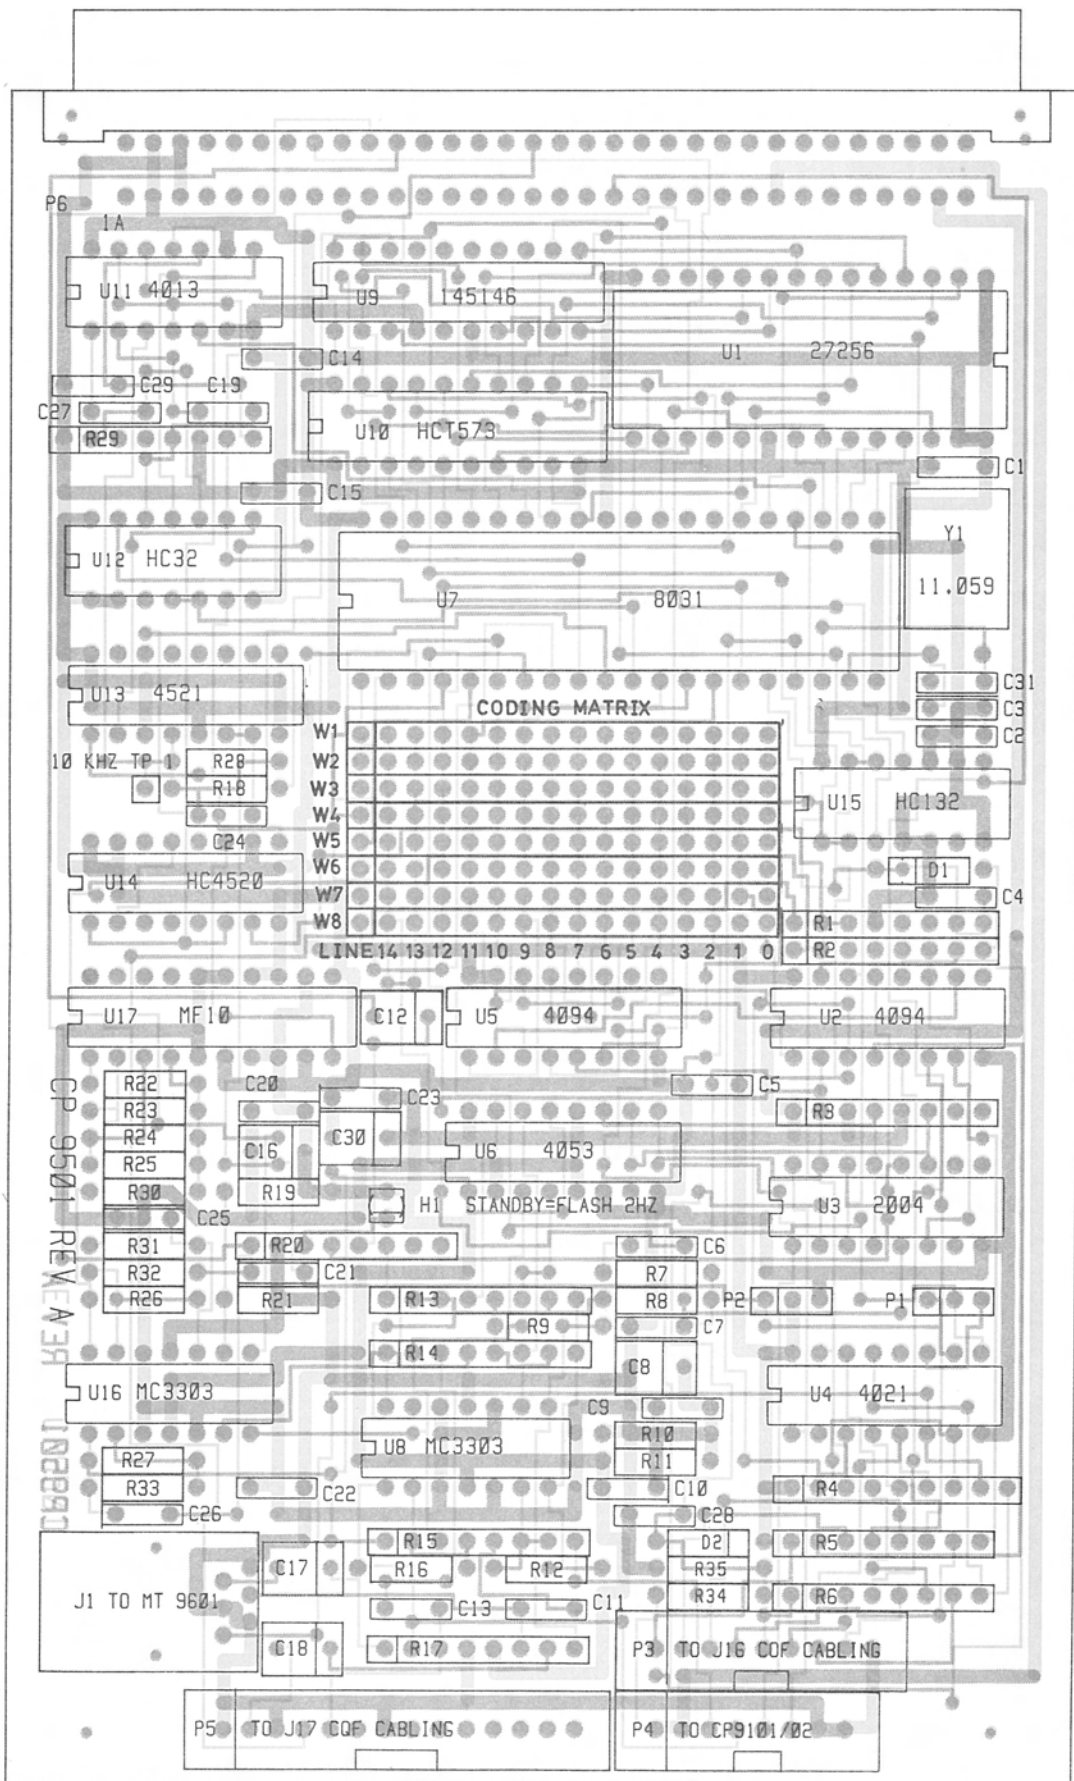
P6
1A
U11 4013
U9 145146
U1 27256
C14
C29 C19
C27
R29
U10 HCT573
C1
C15
Y1
11.059
U12 HC32
U7 8031
U13 4521
C31
C3
C2
CODING MATRIX
W1
W2
W3
W4
W5
W6
W7
W8
10 KHZ TP 1
R28
R18
C24
U15 HC132
U14 HC4520
D1
C4
R1
R2
LINE 14 13 12 11 10 9 8 7 6 5 4 3 2 1 0
U17 MF10
C12
U5 4094
U2 4094
CP 9501 REV A
R22
R23
R24
R25
R30
C20
C23
C30
C16
R19
C5
R8
U6 4053
H1 STANDBY=FLASH 2HZ
U3 2004
C25
R31
R32
R26
R20
C21
R21
C6
R7
R8
P2
P1
R13
R9
C7
R14
C8
U16 MC3303
U8 MC3303
C9
U4 4021
R10
R11
R27
R33
C26
C22
C10
R4
C28
R15
D2
R5
C17
R16
R12
R35
R34
R6
J1 TO MT 9601
C13
C11
C18
R17
P3 TO J16 COF CABLING
P5 TO J17 COF CABLING
P4 TO CP9101/02